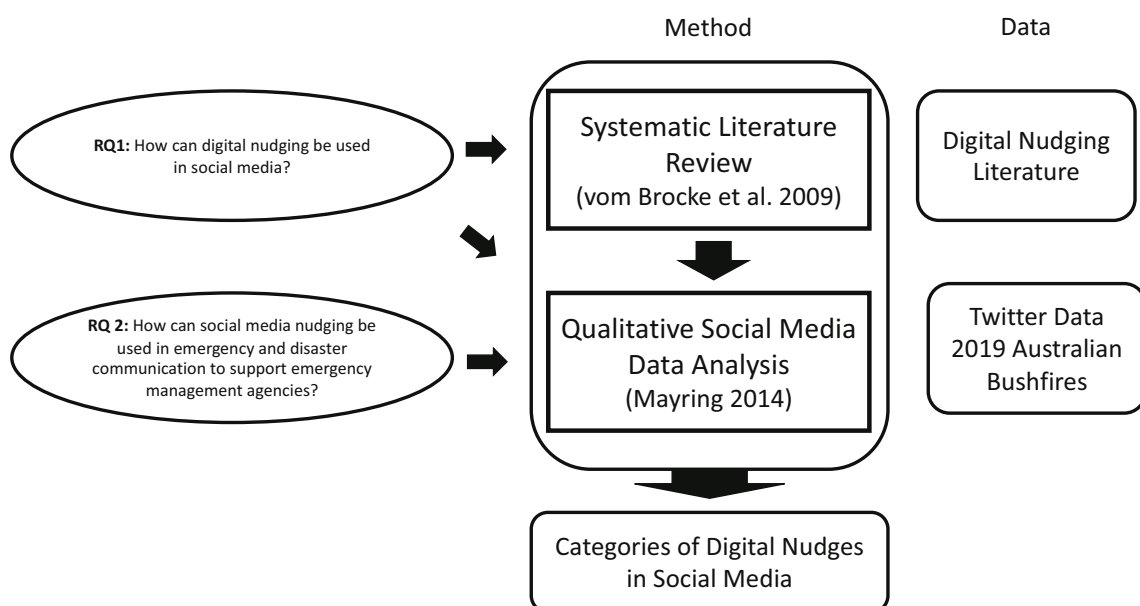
Method

Data

**RQ1:** How can digital nudging be used in social media?

Systematic Literature Review
(vom Brocke et al. 2009)

Digital Nudging Literature

**RQ 2:** How can social media nudging be used in emergency and disaster communication to support emergency management agencies?

Qualitative Social Media Data Analysis
(Mayring 2014)

Twitter Data 2019 Australian Bushfires

Categories of Digital Nudges in Social Media